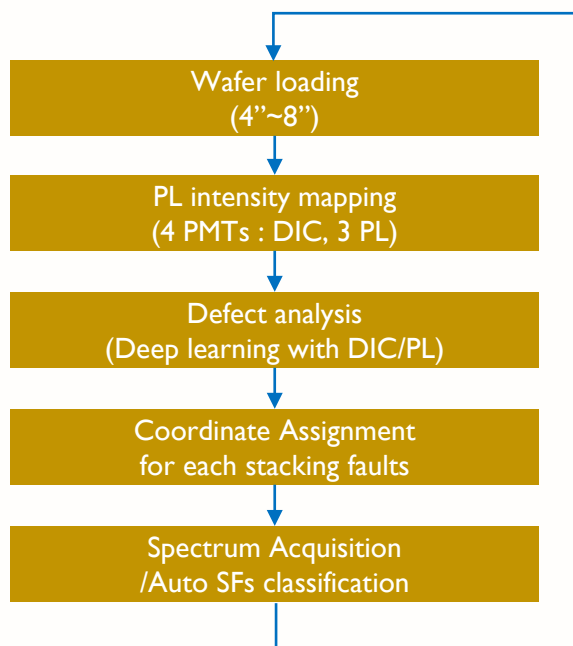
Wafer loading
(4”~8”)

PL intensity mapping
(4 PMTs : DIC, 3 PL)

Defect analysis
(Deep learning with DIC/PL)

Coordinate Assignment
for each stacking faults

Spectrum Acquisition
/Auto SFs classification